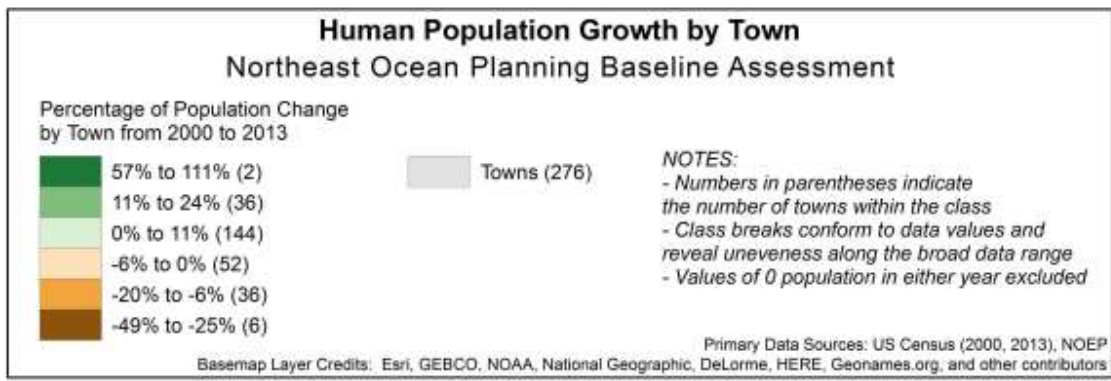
Human Population Growth by Town
Northeast Ocean Planning Baseline Assessment

Percentage of Population Change by Town from 2000 to 2013

57% to 111% (2)
11% to 24% (36)
0% to 11% (144)
-6% to 0% (52)
-20% to -6% (36)
-49% to -25% (6)

Towns (276)

NOTES:
- Numbers in parentheses indicate the number of towns within the class
- Class breaks conform to data values and reveal uneveness along the broad data range
- Values of 0 population in either year excluded

Primary Data Sources: US Census (2000, 2013), NOEP
Basemap Layer Credits: Esri, GEBCO, NOAA, National Geographic, DeLorme, HERE, Geonames.org, and other contributors